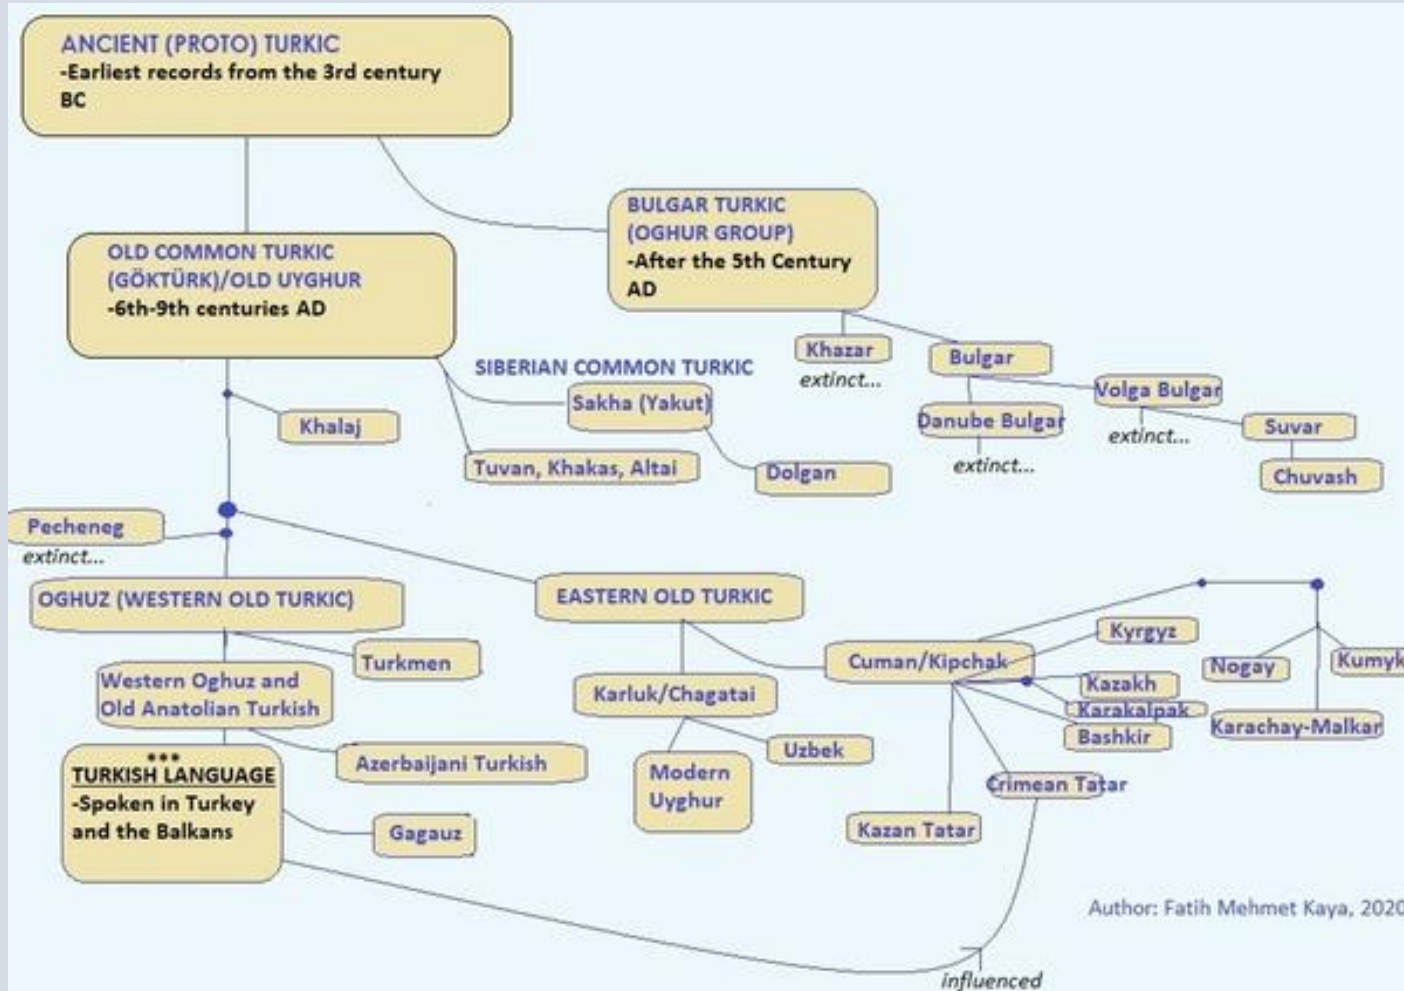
ANCIENT (PROTO) TURKIC
-Earliest records from the 3rd century BC

BULGAR TURKIC (OGHUR GROUP)
-After the 5th Century AD

OLD COMMON TURKIC (GÖKTÜRK)/OLD UYGHUR
-6th-9th centuries AD

Khazar
extinct...

Bulgar

SIBERIAN COMMON TURKIC

Sakha (Yakut)

Volga Bulgar

Khalaj

Danube Bulgar

extinct...

Suvar

Tuvan, Khakas, Altai

Dolgan

extinct...

Chuvash

Pecheneg
extinct...

OGHUZ (WESTERN OLD TURKIC)

EASTERN OLD TURKIC

Kyrgyz

Turkmen

Cuman/Kipchak

Nogay

Kumyk

Western Oghuz and Old Anatolian Turkish

Karluk/Chagatai

Kazakh

Karakalpak

Bashkir

Karachay-Malkar

•••
TURKISH LANGUAGE
-Spoken in Turkey and the Balkans

Azerbaijani Turkish

Uzbek

Modern Uyghur

Crimean Tatar

Gagauz

Kazan Tatar

Author: Fatih Mehmet Kaya, 2020

influenced